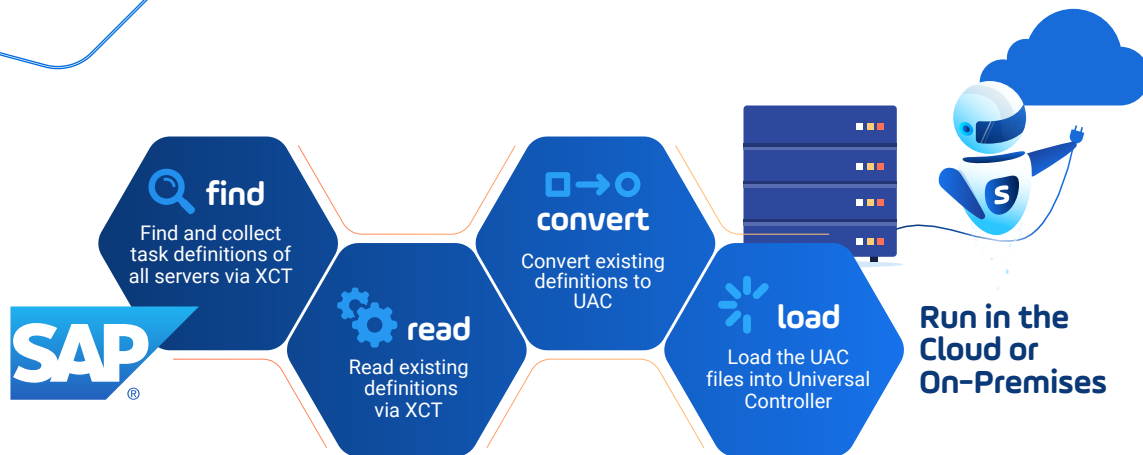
SAP®

find
Find and collect task definitions of all servers via XCT

read
Read existing definitions via XCT

convert
Convert existing definitions to UAC

load
Load the UAC files into Universal Controller

S

Run in the Cloud or On-Premises